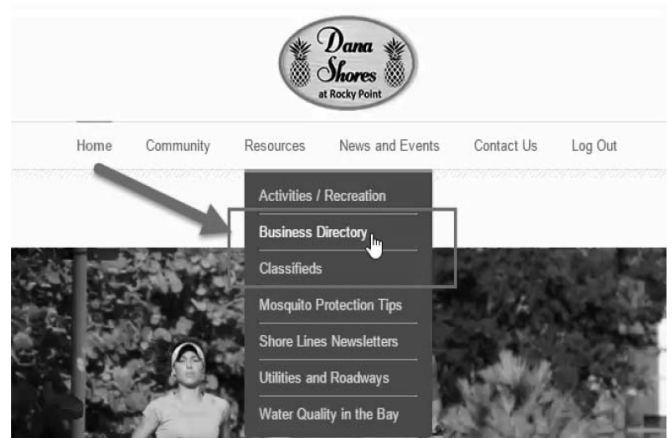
Dana Shores at Rocky Point

Home Community Resources News and Events Contact Us Log Out

Activities / Recreation
Business Directory
Classifieds
Mosquito Protection Tips
Shore Lines Newsletters
Utilities and Roadways
Water Quality in the Bay